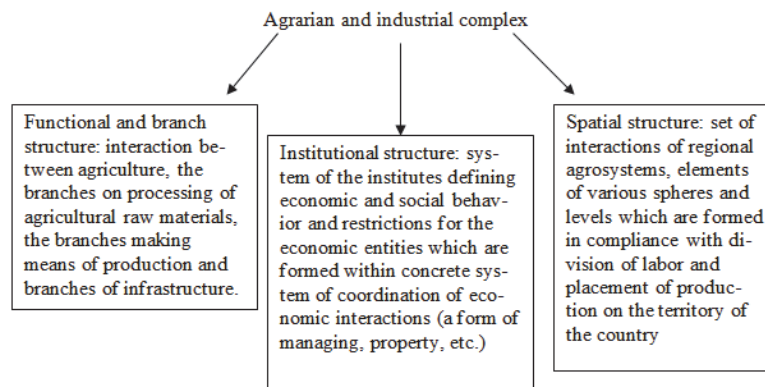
Agrarian and industrial complex

Functional and branch structure: interaction between agriculture, the branches on processing of agricultural raw materials, the branches making means of production and branches of infrastructure.

Institutional structure: system of the institutes defining economic and social behavior and restrictions for the economic entities which are formed within concrete system of coordination of economic interactions (a form of managing, property, etc.)

Spatial structure: set of interactions of regional agrosystems, elements of various spheres and levels which are formed in compliance with division of labor and placement of production on the territory of the country